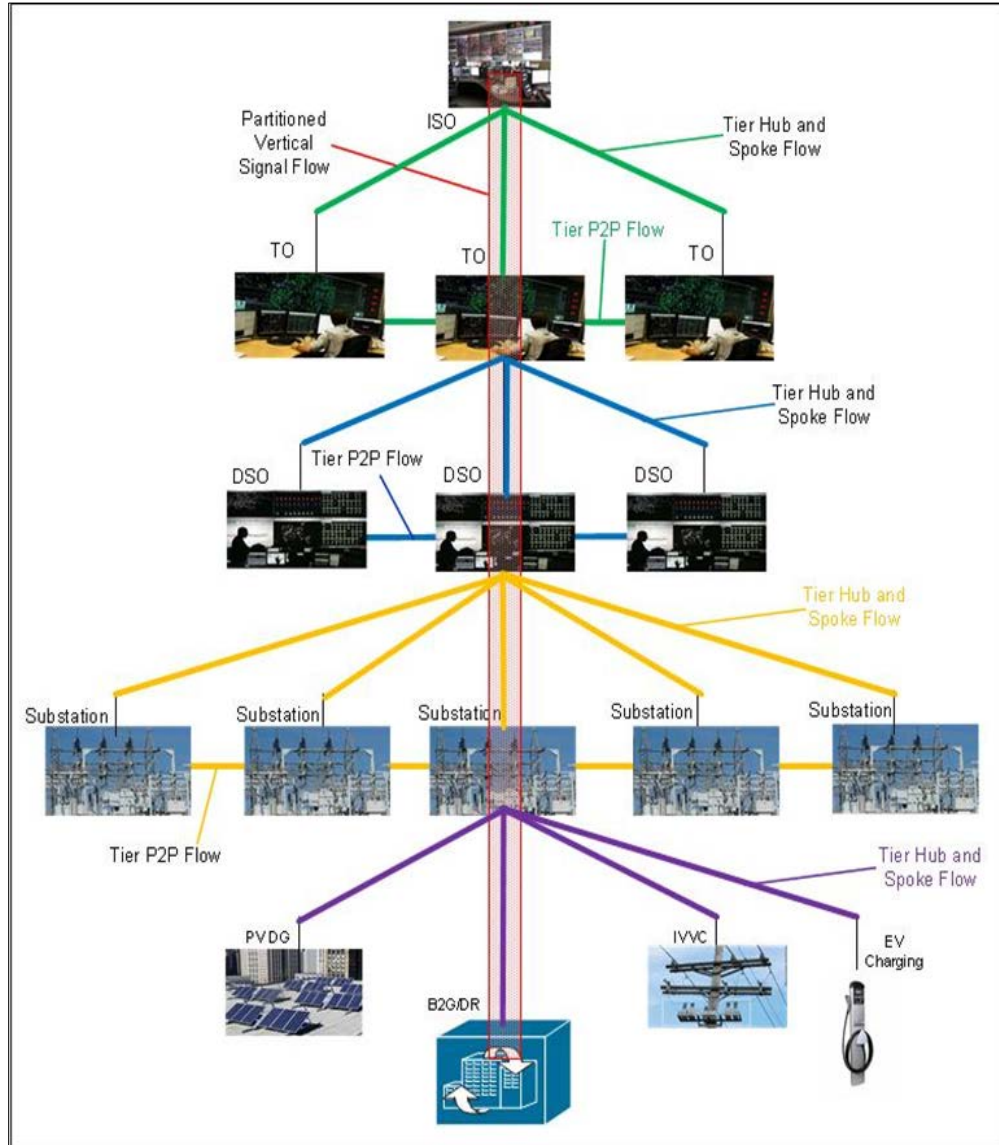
Partitioned Vertical Signal Flow

ISO

Tier Hub and Spoke Flow

TO

TO

Tier P2P Flow

TO

Tier Hub and Spoke Flow

Tier P2P Flow

DSO

DSO

DSO

Tier Hub and Spoke Flow

Substation

Substation

Substation

Substation

Substation

Tier P2P Flow

Tier Hub and Spoke Flow

PVDG

IVVC

EV Charging

B2G/DR